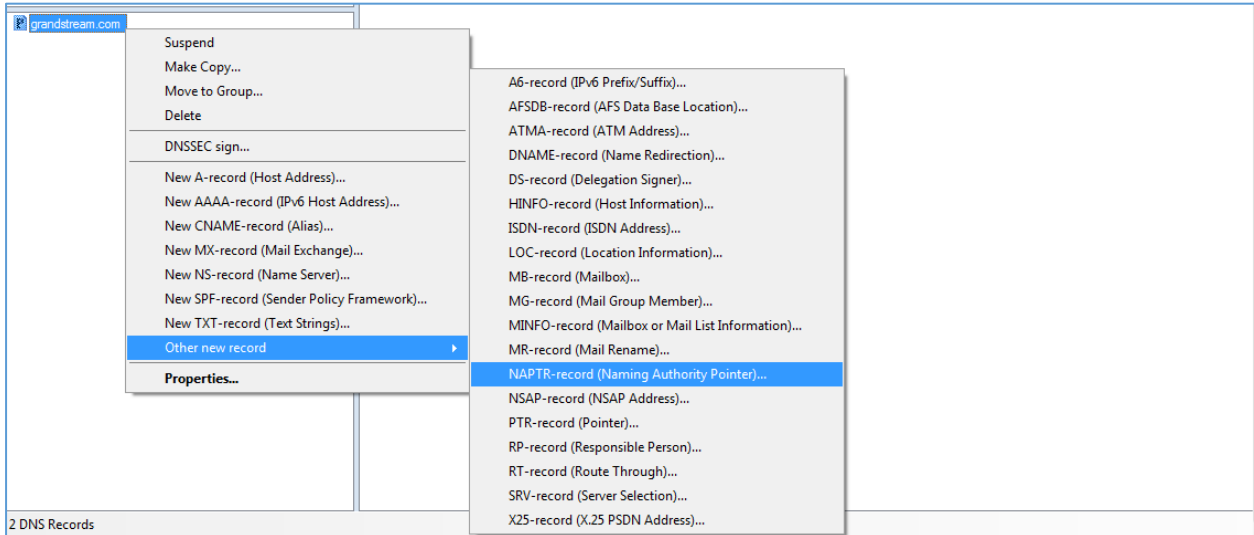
grandstream.com

Suspend
Make Copy...
Move to Group...
Delete
DNSSEC sign...
New A-record (Host Address)...
New AAAA-record (IPv6 Host Address)...
New CNAME-record (Alias)...
New MX-record (Mail Exchange)...
New NS-record (Name Server)...
New SPF-record (Sender Policy Framework)...
New TXT-record (Text Strings)...
Other new record
Properties...

A6-record (IPv6 Prefix/Suffix)...
AFSDB-record (AFS Data Base Location)...
ATMA-record (ATM Address)...
DNAME-record (Name Redirection)...
DS-record (Delegation Signer)...
HINFO-record (Host Information)...
ISDN-record (ISDN Address)...
LOC-record (Location Information)...
MB-record (Mailbox)...
MG-record (Mail Group Member)...
MINFO-record (Mailbox or Mail List Information)...
MR-record (Mail Rename)...
NAPTR-record (Naming Authority Pointer)...
NSAP-record (NSAP Address)...
PTR-record (Pointer)...
RP-record (Responsible Person)...
RT-record (Route Through)...
SRV-record (Server Selection)...
X25-record (X.25 PSDN Address)...

2 DNS Records